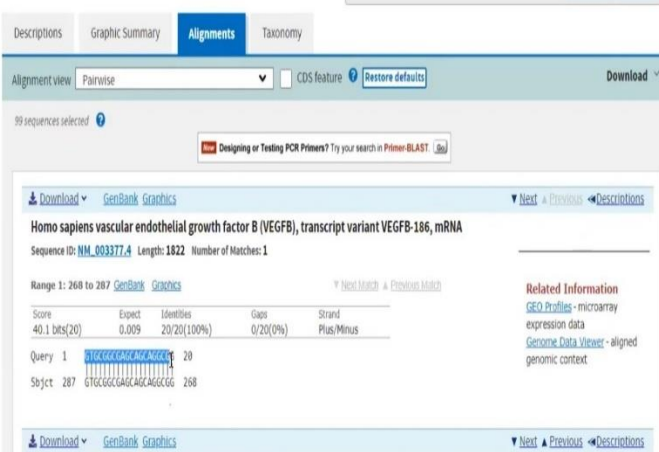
Descriptions Graphic Summary Alignments Taxonomy

Alignment view Pairwise CDS feature Restore defaults Download

99 sequences selected

New Designing or Testing PCR Primers? Try your search in Primer-BLAST. Go

Download GenBank Graphics ▼Next ▲Previous ◀Descriptions

Homo sapiens vascular endothelial growth factor B (VEGFB), transcript variant VEGFB-186, mRNA

Sequence ID: NM_003377.4 Length: 1822 Number of Matches: 1

Range 1: 268 to 287 GenBank Graphics ▼Next Match ▲Previous Match

| Score | Expect | Identities | Gaps | Strand |
|---|---|---|---|---|
| 40.1 bits(20) | 0.009 | 20/20(100%) | 0/20(0%) | Plus/Minus |

Query 1 GTGCGGCGAGCAGCAGGCGG 20

Sbjct 287 GTGCGGCGAGCAGCAGGCGG 268

Related Information
GEO Profiles - microarray expression data
Genome Data Viewer - aligned genomic context

Download GenBank Graphics ▼Next ▲Previous ◀Descriptions